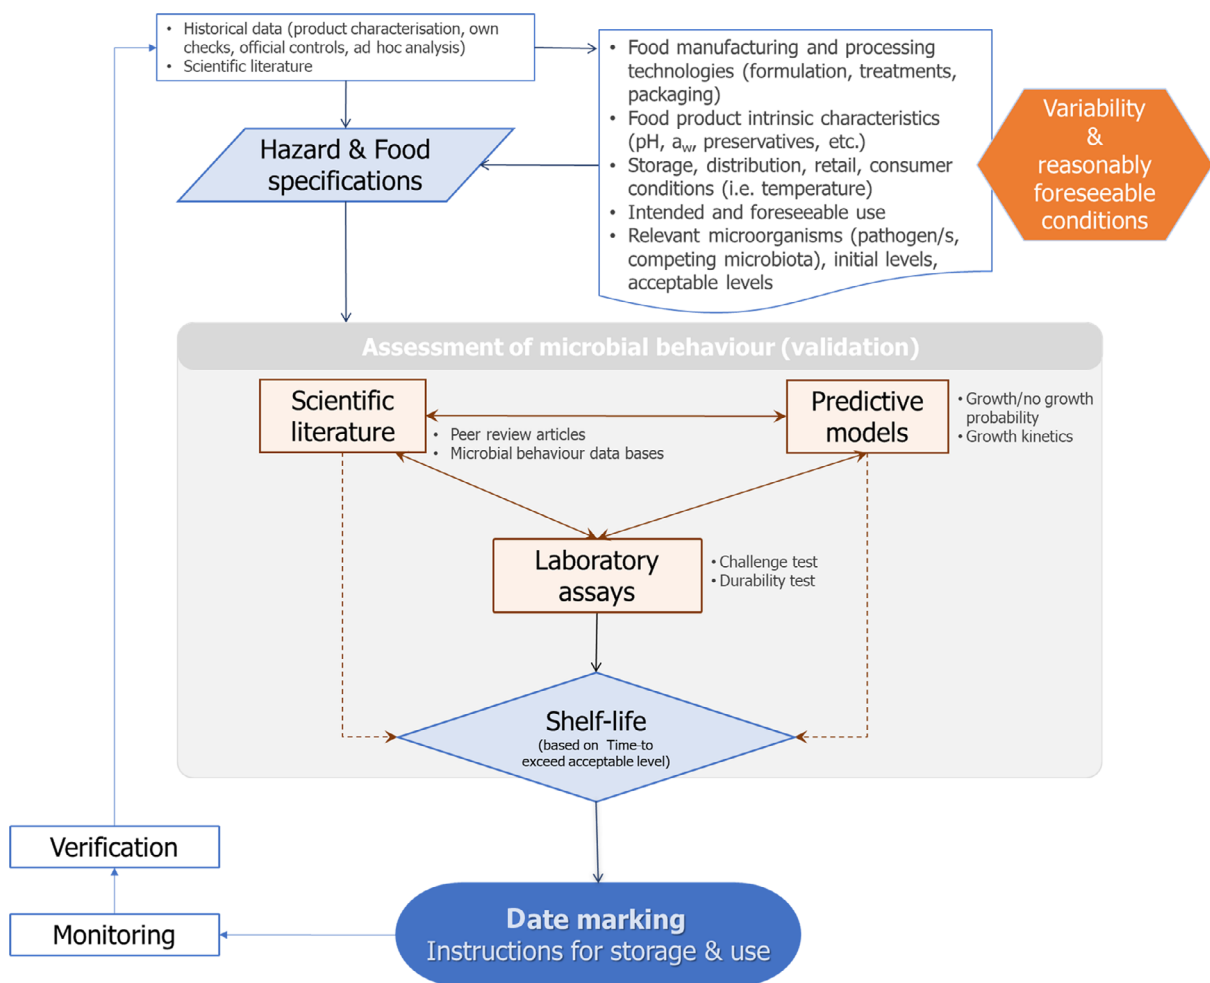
• Historical data (product characterisation, own checks, official controls, ad hoc analysis)
• Scientific literature

Hazard & Food specifications

• Food manufacturing and processing technologies (formulation, treatments, packaging)
• Food product intrinsic characteristics (pH, $a_w$, preservatives, etc.)
• Storage, distribution, retail, consumer conditions (i.e. temperature)
• Intended and foreseeable use
• Relevant microorganisms (pathogen/s, competing microbiota), initial levels, acceptable levels

Variability & reasonably foreseeable conditions

Assessment of microbial behaviour (validation)

Scientific literature

• Peer review articles
• Microbial behaviour data bases

Predictive models

• Growth/no growth probability
• Growth kinetics

Laboratory assays

• Challenge test
• Durability test

Shelf-life
(based on Time-to exceed acceptable level)

Verification

Monitoring

Date marking
Instructions for storage & use